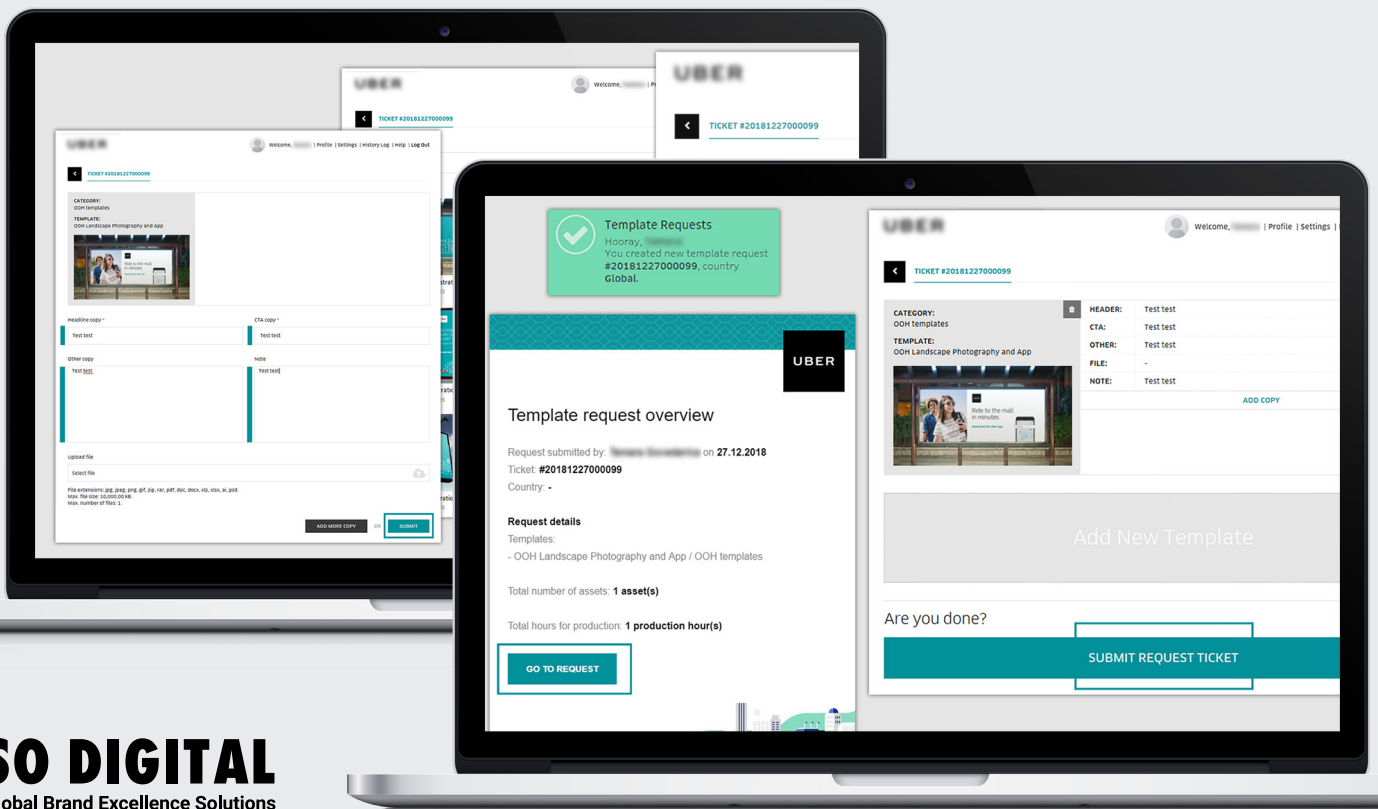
UBER

Welcome, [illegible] | Profile | Settings | History Log | Help | Log Out

TICKET #20181227000099

CATEGORY:
OOH templates
TEMPLATE:
OOH Landscape Photography and App

Ride to the mall in minutes

Headline copy *
Test test

CTA copy *
Test test

Other copy
Test test

Note
Test test

Upload file
Select file

File extensions: jpg, jpeg, png, gif, zip, rar, pdf, doc, docx, xls, xlsx, ai, psd.
Max. file size: 10,000.00 kB.
Max. number of files: 1.

ADD MORE COPY or SUBMIT

UBER
Welcome, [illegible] | Pr
TICKET #20181227000099

UBER
TICKET #20181227000099

Template Requests
Hooray, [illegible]
You created new template request #20181227000099, country Global.

UBER

Template request overview

Request submitted by: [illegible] on 27.12.2018
Ticket: #20181227000099
Country: -

Request details
Templates:
- OOH Landscape Photography and App / OOH templates

Total number of assets: 1 asset(s)

Total hours for production: 1 production hour(s)

GO TO REQUEST

UBER
Welcome, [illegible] | Profile | Settings |

TICKET #20181227000099

CATEGORY:
OOH templates
TEMPLATE:
OOH Landscape Photography and App

Ride to the mall in minutes

| HEADER: | Test test |
|---|---|
| CTA: | Test test |
| OTHER: | Test test |
| FILE: | - |
| NOTE: | Test test |

ADD COPY

Add New Template

Are you done?

SUBMIT REQUEST TICKET

SO DIGITAL
obal Brand Excellence Solutions